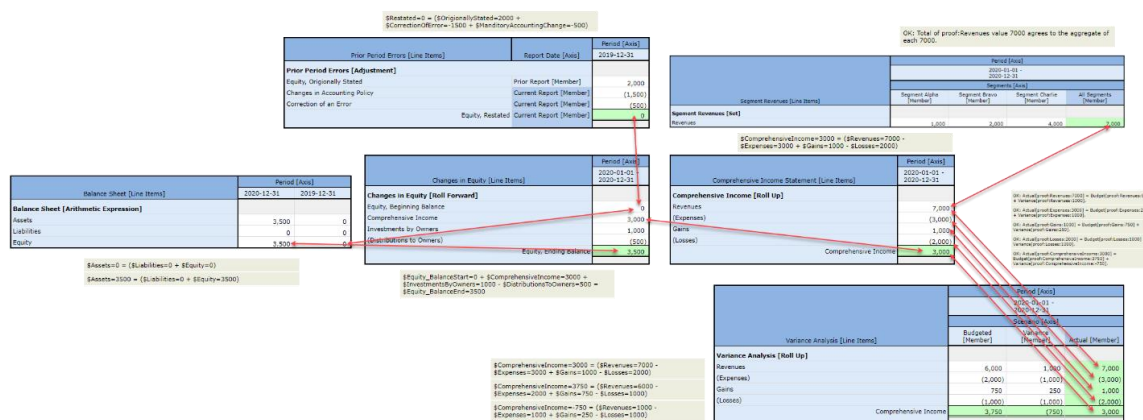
$Restated=0 = ($OriginallyStated=2000 + $CorrectionOfError=-1500 + $ManditoryAccountingChange=-500)

| Prior Period Errors [Line Items] | Report Date [Axis] | Period [Axis] 2019-12-31 |
|---|---|---|
| **Prior Period Errors [Adjustment]** | | |
| Equity, Originally Stated | Prior Report [Member] | 2,000 |
| Changes in Accounting Policy | Current Report [Member] | (1,500) |
| Correction of an Error | Current Report [Member] | (500) |
| Equity, Restated | Current Report [Member] | 0 |

OK: Total of proof:Revenues value 7000 agrees to the aggregate of each 7000.

| Segment Revenues [Line Items] | Segment Alpha [Member] | Segment Bravo [Member] | Segment Charlie [Member] | All Segments [Member] |
|---|---|---|---|---|
| | Period [Axis] 2020-01-01 - 2020-12-31 | | | |
| | Segments [Axis] | | | |
| **Segment Revenues [Set]** | | | | |
| Revenues | 1,000 | 2,000 | 4,000 | 7,000 |

$ComprehensiveIncome=3000 = ($Revenues=7000 - $Expenses=3000 + $Gains=1000 - $Losses=2000)

| Balance Sheet [Line Items] | Period [Axis] 2020-12-31 | 2019-12-31 |
|---|---|---|
| **Balance Sheet [Arithmetic Expression]** | | |
| Assets | 3,500 | 0 |
| Liabilities | 0 | 0 |
| Equity | 3,500 | 0 |

$Assets=0 = ($Liabilities=0 + $Equity=0)

$Assets=3500 = ($Liabilities=0 + $Equity=3500)

| Changes in Equity [Line Items] | Period [Axis] 2020-01-01 - 2020-12-31 |
|---|---|
| **Changes in Equity [Roll Forward]** | |
| Equity, Beginning Balance | 0 |
| Comprehensive Income | 3,000 |
| Investments by Owners | 1,000 |
| (Distributions to Owners) | (500) |
| Equity, Ending Balance | 3,500 |

$Equity_BalanceStart=0 + $ComprehensiveIncome=3000 + $InvestmentsByOwners=1000 - $DistributionsToOwners=500 = $Equity_BalanceEnd=3500

| Comprehensive Income Statement [Line Items] | Period [Axis] 2020-01-01 - 2020-12-31 |
|---|---|
| **Comprehensive Income [Roll Up]** | |
| Revenues | 7,000 |
| (Expenses) | (3,000) |
| Gains | 1,000 |
| (Losses) | (2,000) |
| Comprehensive Income | 3,000 |

OK: Actual[proof:Revenues:7000] = Budget[proof:Revenues:6000] + Variance[proof:Revenues:1000].

OK: Actual[proof:Expenses:3000] = Budget[proof:Expenses:2000] + Variance[proof:Expenses:1000].

OK: Actual[proof:Gains:1000] = Budget[proof:Gains:750] + Variance[proof:Gains:250].

OK: Actual[proof:Losses:2000] = Budget[proof:Losses:1000] + Variance[proof:Losses:1000].

OK: Actual[proof:ComprehensiveIncome:3000] = Budget[proof:ComprehensiveIncome:3750] + Variance[proof:ComprehensiveIncome:-750].

| Variance Analysis [Line Items] | Budgeted [Member] | Variance [Member] | Actual [Member] |
|---|---|---|---|
| | Period [Axis] 2020-01-01 - 2020-12-31 | | |
| | Scenario [Axis] | | |
| **Variance Analysis [Roll Up]** | | | |
| Revenues | 6,000 | 1,000 | 7,000 |
| (Expenses) | (2,000) | (1,000) | (3,000) |
| Gains | 750 | 250 | 1,000 |
| (Losses) | (1,000) | (1,000) | (2,000) |
| Comprehensive Income | 3,750 | (750) | 3,000 |

$ComprehensiveIncome=3000 = ($Revenues=7000 - $Expenses=3000 + $Gains=1000 - $Losses=2000)

$ComprehensiveIncome=3750 = ($Revenues=6000 - $Expenses=2000 + $Gains=750 - $Losses=1000)

$ComprehensiveIncome=-750 = ($Revenues=1000 - $Expenses=1000 + $Gains=250 - $Losses=1000)